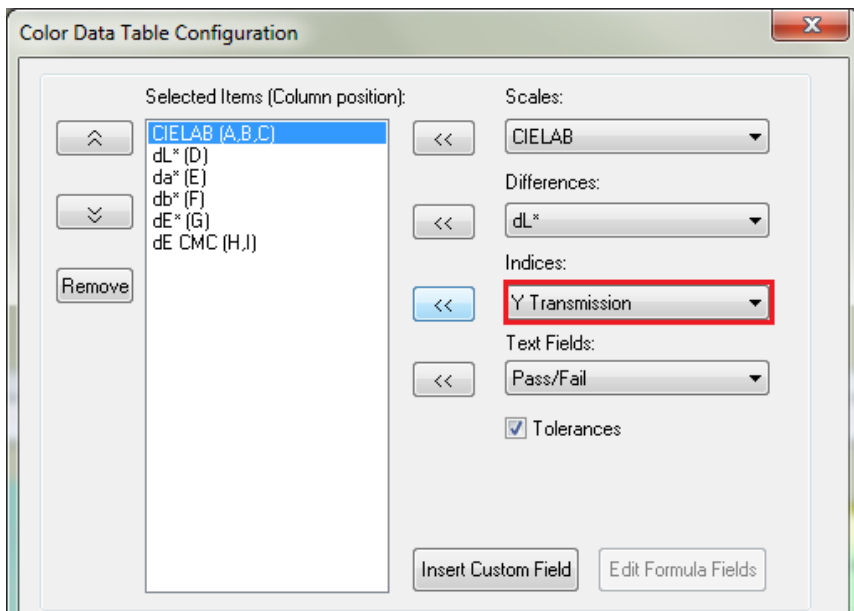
Color Data Table Configuration

x

Selected Items (Column position):

CIELAB (A,B,C)
dL* (D)
da* (E)
db* (F)
dE* (G)
dE CMC (H,I)

Remove

<<

<<

<<

<<

Scales:

CIELAB

Differences:

dL*

Indices:

Y Transmission

Text Fields:

Pass/Fail

Tolerances

Insert Custom Field

Edit Formula Fields